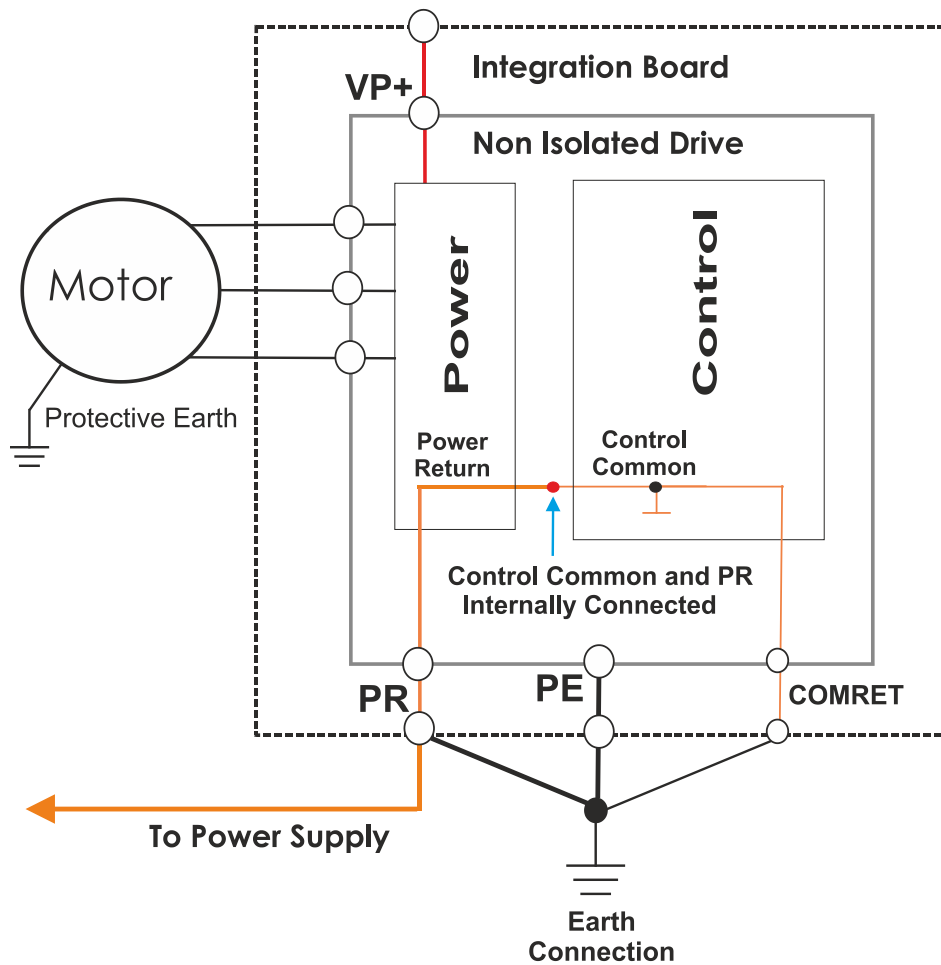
Integration Board

VP+

Non Isolated Drive

Motor

Power

Control

Protective Earth

Power Return

Control Common

Control Common and PR Internally Connected

PR

PE

COMRET

To Power Supply

Earth Connection